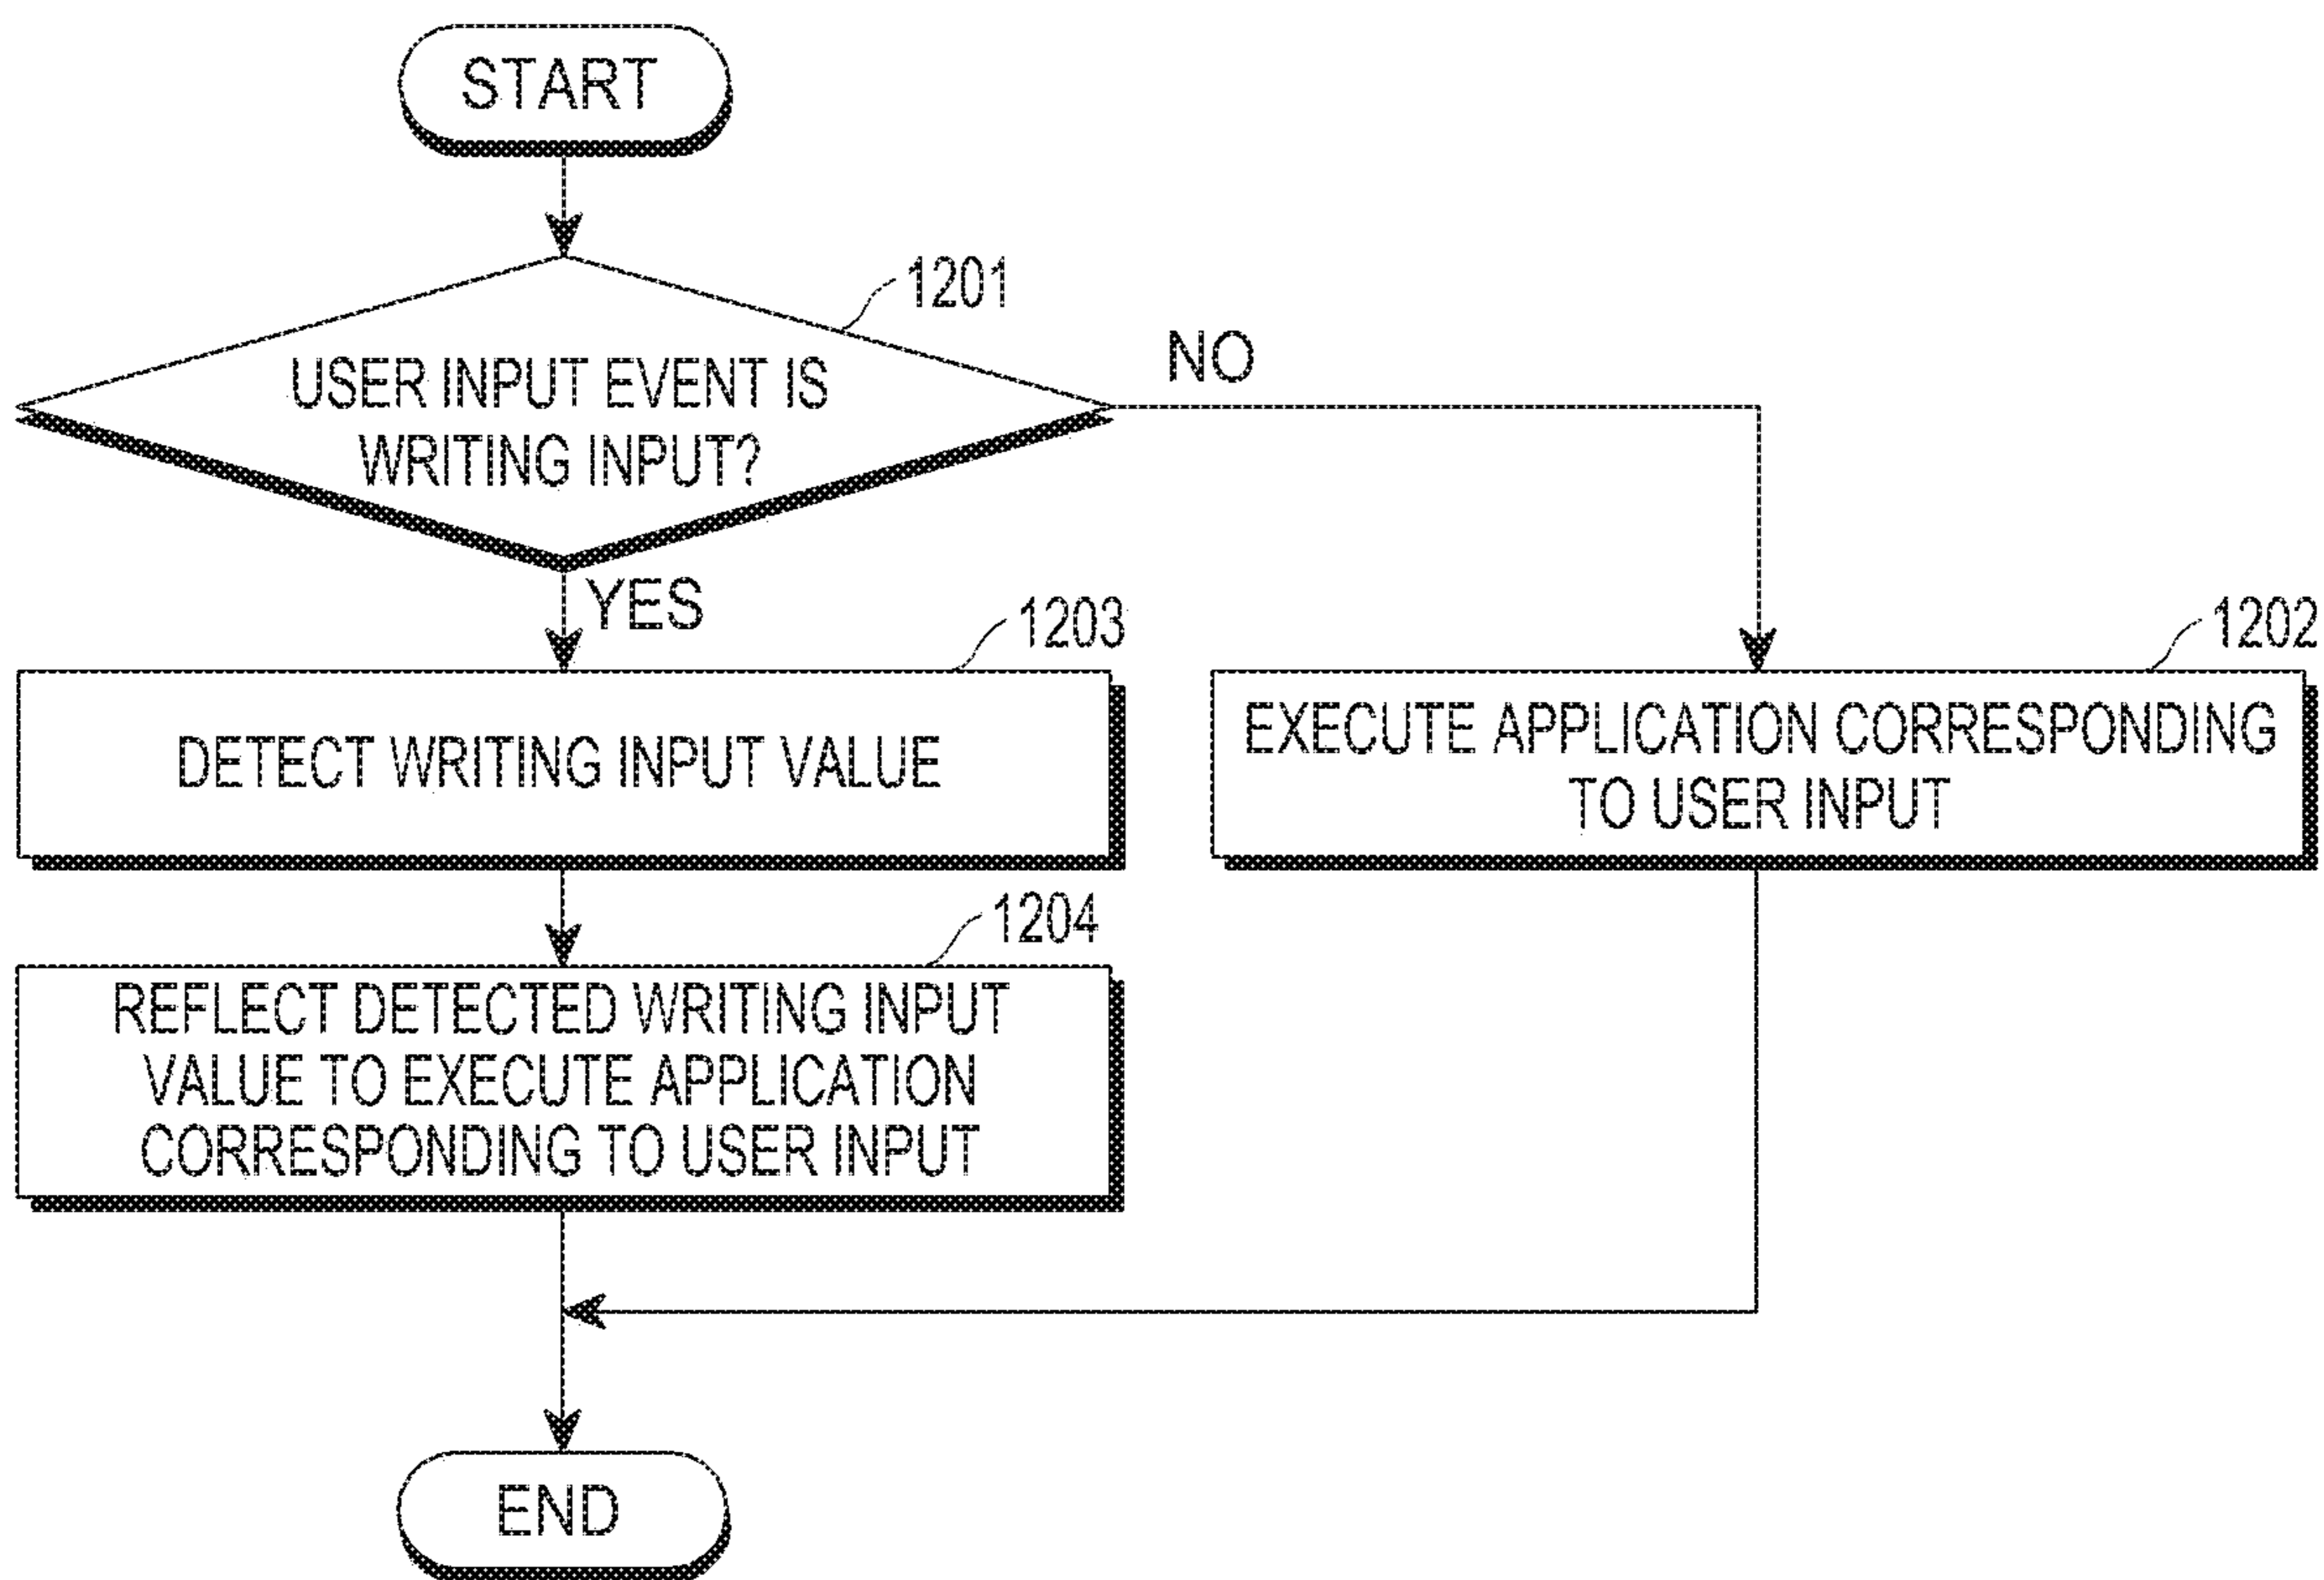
START

1201

USER INPUT EVENT IS WRITING INPUT?

NO

YES

1203

DETECT WRITING INPUT VALUE

1202

EXECUTE APPLICATION CORRESPONDING TO USER INPUT

1204

REFLECT DETECTED WRITING INPUT VALUE TO EXECUTE APPLICATION CORRESPONDING TO USER INPUT

END